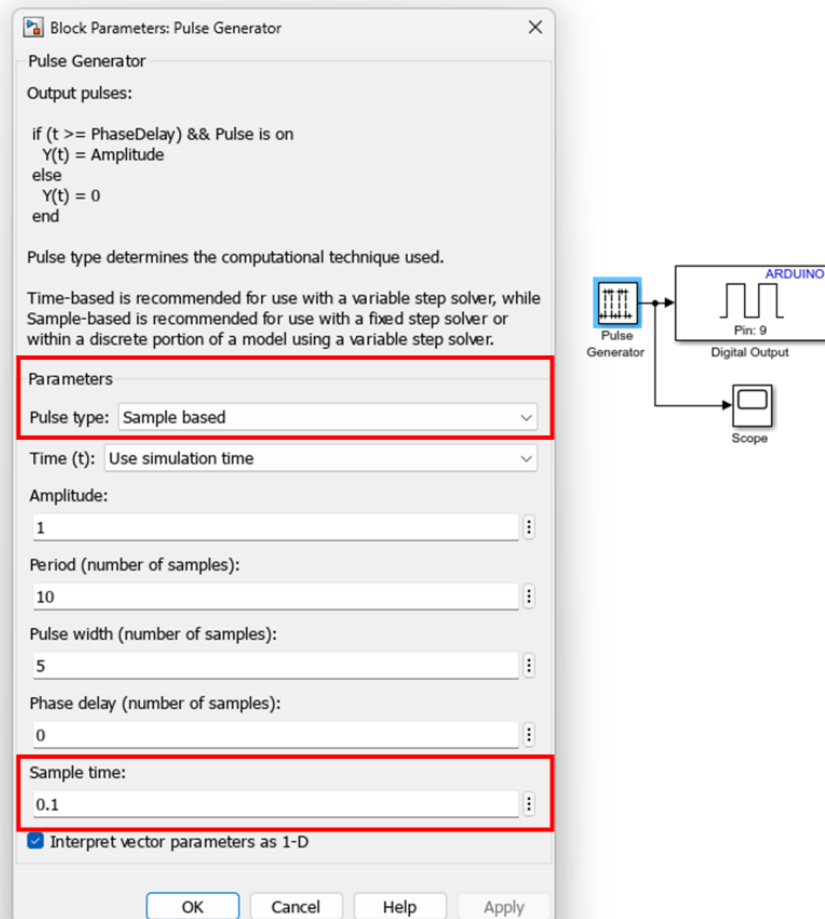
Block Parameters: Pulse Generator

Pulse Generator

Output pulses:

if (t >= PhaseDelay) && Pulse is on
Y(t) = Amplitude
else
Y(t) = 0
end

Pulse type determines the computational technique used.

Time-based is recommended for use with a variable step solver, while Sample-based is recommended for use with a fixed step solver or within a discrete portion of a model using a variable step solver.

Parameters

Pulse type: Sample based

Time (t): Use simulation time

Amplitude:

1

Period (number of samples):

10

Pulse width (number of samples):

5

Phase delay (number of samples):

0

Sample time:

0.1

Interpret vector parameters as 1-D

OK Cancel Help Apply

Pulse Generator

ARDUINO

Pin: 9

Digital Output

Scope